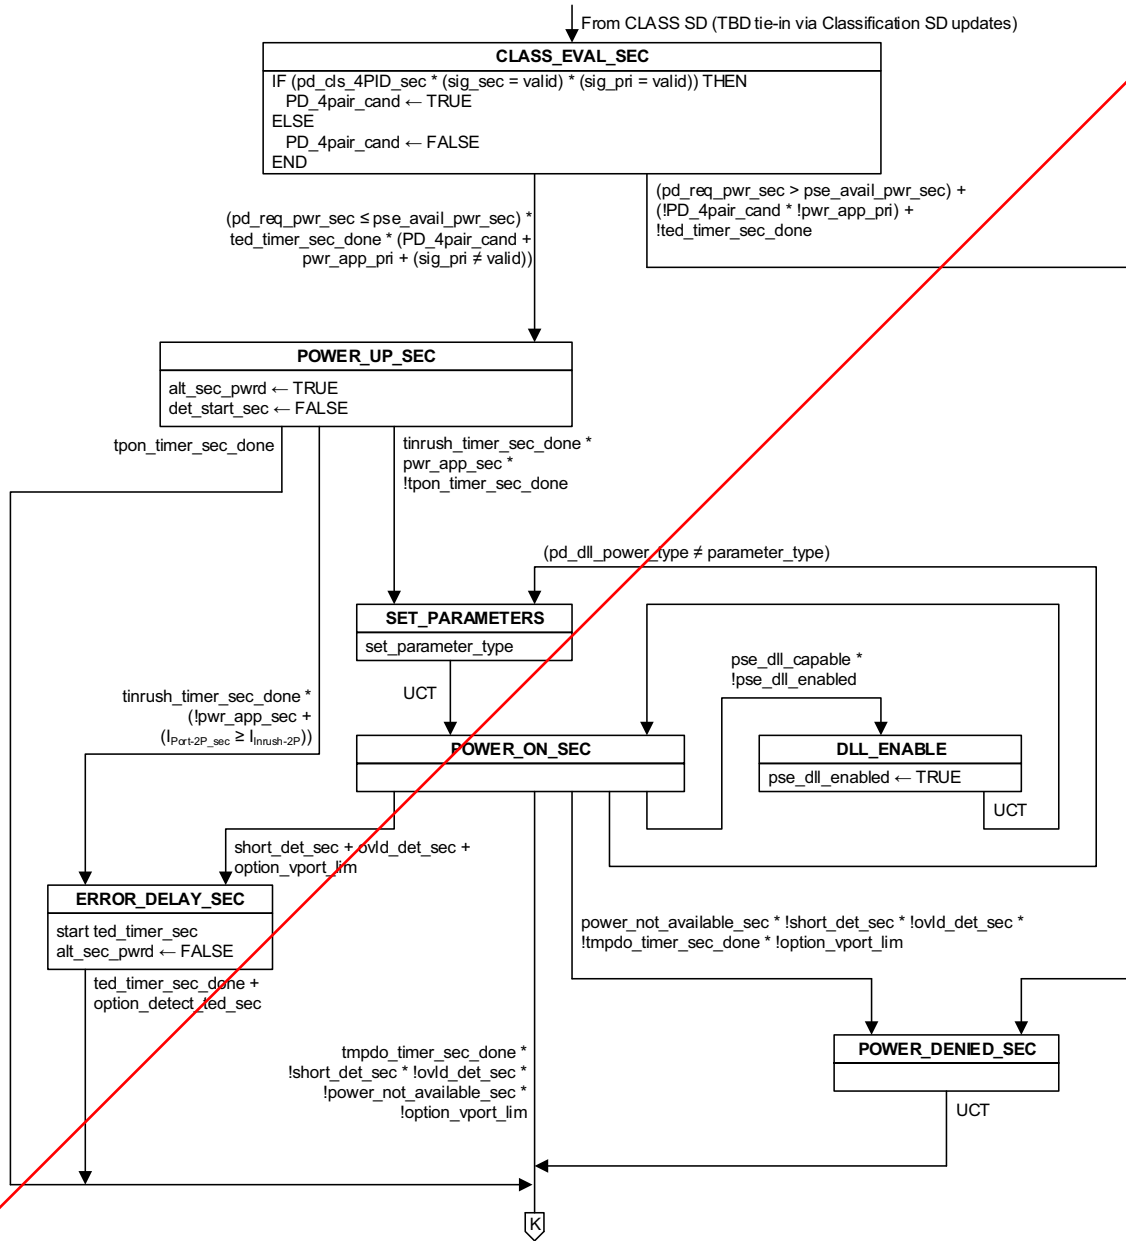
From CLASS SD (TBD tie-in via Classification SD updates)

CLASS_EVAL_SEC
IF (pd_cls_4PID_sec * (sig_sec = valid) * (sig_pri = valid)) THEN
PD_4pair_cand ← TRUE
ELSE
PD_4pair_cand ← FALSE
END

(pd_req_pwr_sec > pse_avail_pwr_sec) + (!PD_4pair_cand * !pwr_app_pri) + !ted_timer_sec_done

(pd_req_pwr_sec ≤ pse_avail_pwr_sec) * ted_timer_sec_done * (PD_4pair_cand + pwr_app_pri + (sig_pri ≠ valid))

POWER_UP_SEC
alt_sec_pwrd ← TRUE
det_start_sec ← FALSE

tpon_timer_sec_done

tinrush_timer_sec_done * pwr_app_sec * !tpon_timer_sec_done

(pd_dll_power_type ≠ parameter_type)

SET_PARAMETERS
set_parameter_type

pse_dll_capable * !pse_dll_enabled

UCT

tinrush_timer_sec_done * (!pwr_app_sec + ($I_{Port-2P\_sec}$ ≥ $I_{Inrush-2P}$))

POWER_ON_SEC

DLL_ENABLE
pse_dll_enabled ← TRUE

UCT

short_det_sec + ovld_det_sec + option_vport_lim

ERROR_DELAY_SEC
start ted_timer_sec
alt_sec_pwrd ← FALSE

power_not_available_sec * !short_det_sec * !ovld_det_sec * !tmpdo_timer_sec_done * !option_vport_lim

ted_timer_sec_done + option_detect_ted_sec

POWER_DENIED_SEC

tmpdo_timer_sec_done * !short_det_sec * !ovld_det_sec * !power_not_available_sec * !option_vport_lim

UCT

K